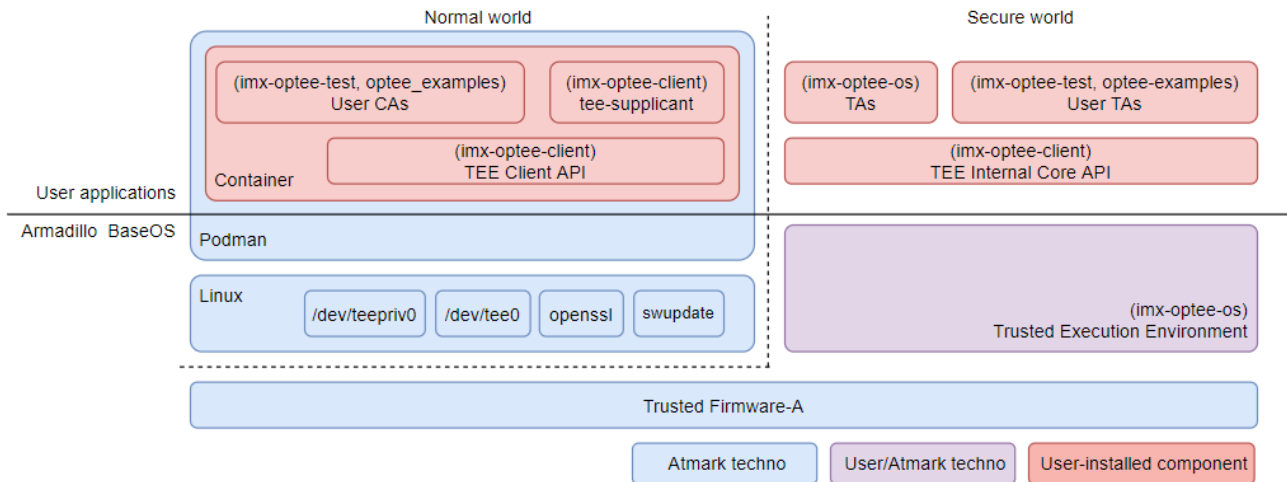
Normal world

Secure world

(imx-optee-test, optee_examples)
User CAs

(imx-optee-client)
tee-supplicant

(imx-optee-client)
TEE Client API

Container

(imx-optee-os)
TAs

(imx-optee-test, optee-examples)
User TAs

(imx-optee-client)
TEE Internal Core API

User applications

Armadillo BaseOS

Podman

Linux

/dev/teepriv0

/dev/tee0

openssl

swupdate

(imx-optee-os)
Trusted Execution Environment

Trusted Firmware-A

Atmark techno

User/Atmark techno

User-installed component